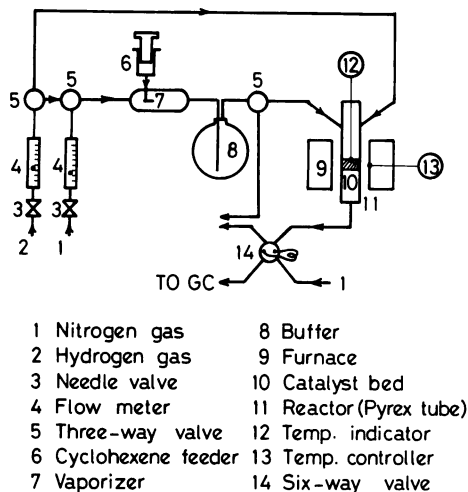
6
5
5
7
5
12
4
4
8
9
10
13
3
3
11
2
1
14
TO GC
1

1 Nitrogen gas
2 Hydrogen gas
3 Needle valve
4 Flow meter
5 Three-way valve
6 Cyclohexene feeder
7 Vaporizer
8 Buffer
9 Furnace
10 Catalyst bed
11 Reactor (Pyrex tube)
12 Temp. indicator
13 Temp. controller
14 Six-way valve